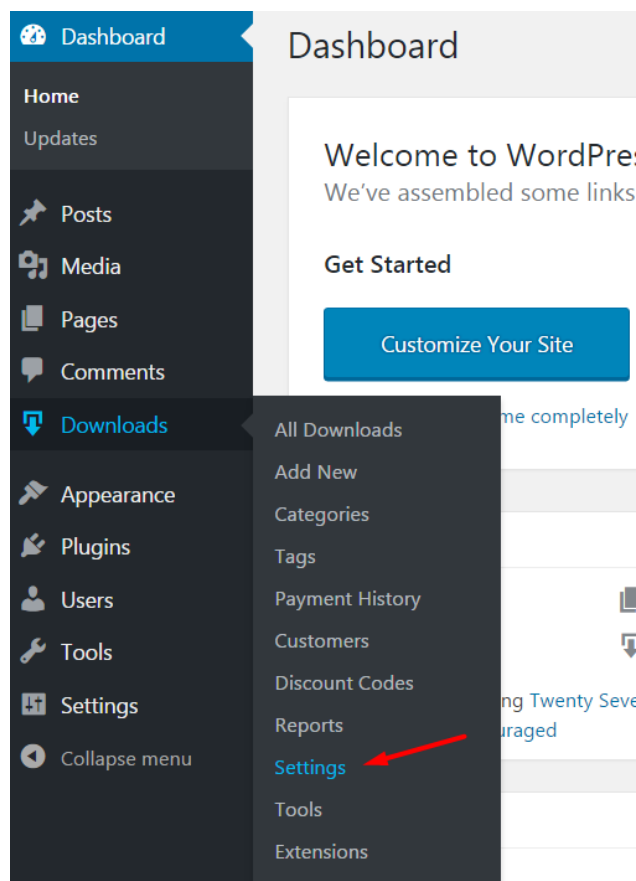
Dashboard
Home
Updates
Posts
Media
Pages
Comments
Downloads
Appearance
Plugins
Users
Tools
Settings
Collapse menu

Dashboard

Welcome to WordPres
We've assembled some links

Get Started

Customize Your Site

me completely

All Downloads
Add New
Categories
Tags
Payment History
Customers
Discount Codes
Reports
Settings
Tools
Extensions

ng Twenty Seve
uraged